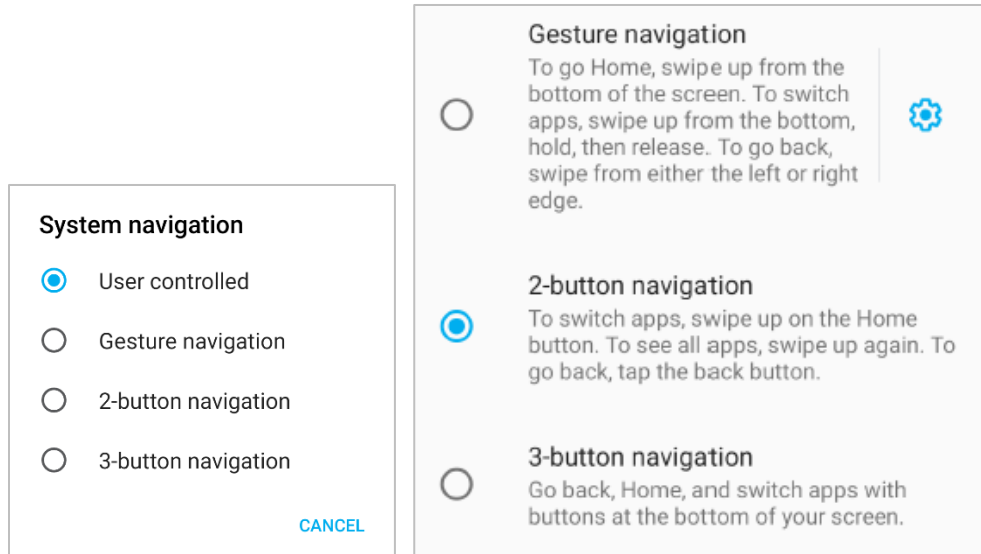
System navigation

User controlled

Gesture navigation

2-button navigation

3-button navigation

CANCEL

Gesture navigation
To go Home, swipe up from the bottom of the screen. To switch apps, swipe up from the bottom, hold, then release. To go back, swipe from either the left or right edge.

2-button navigation
To switch apps, swipe up on the Home button. To see all apps, swipe up again. To go back, tap the back button.

3-button navigation
Go back, Home, and switch apps with buttons at the bottom of your screen.